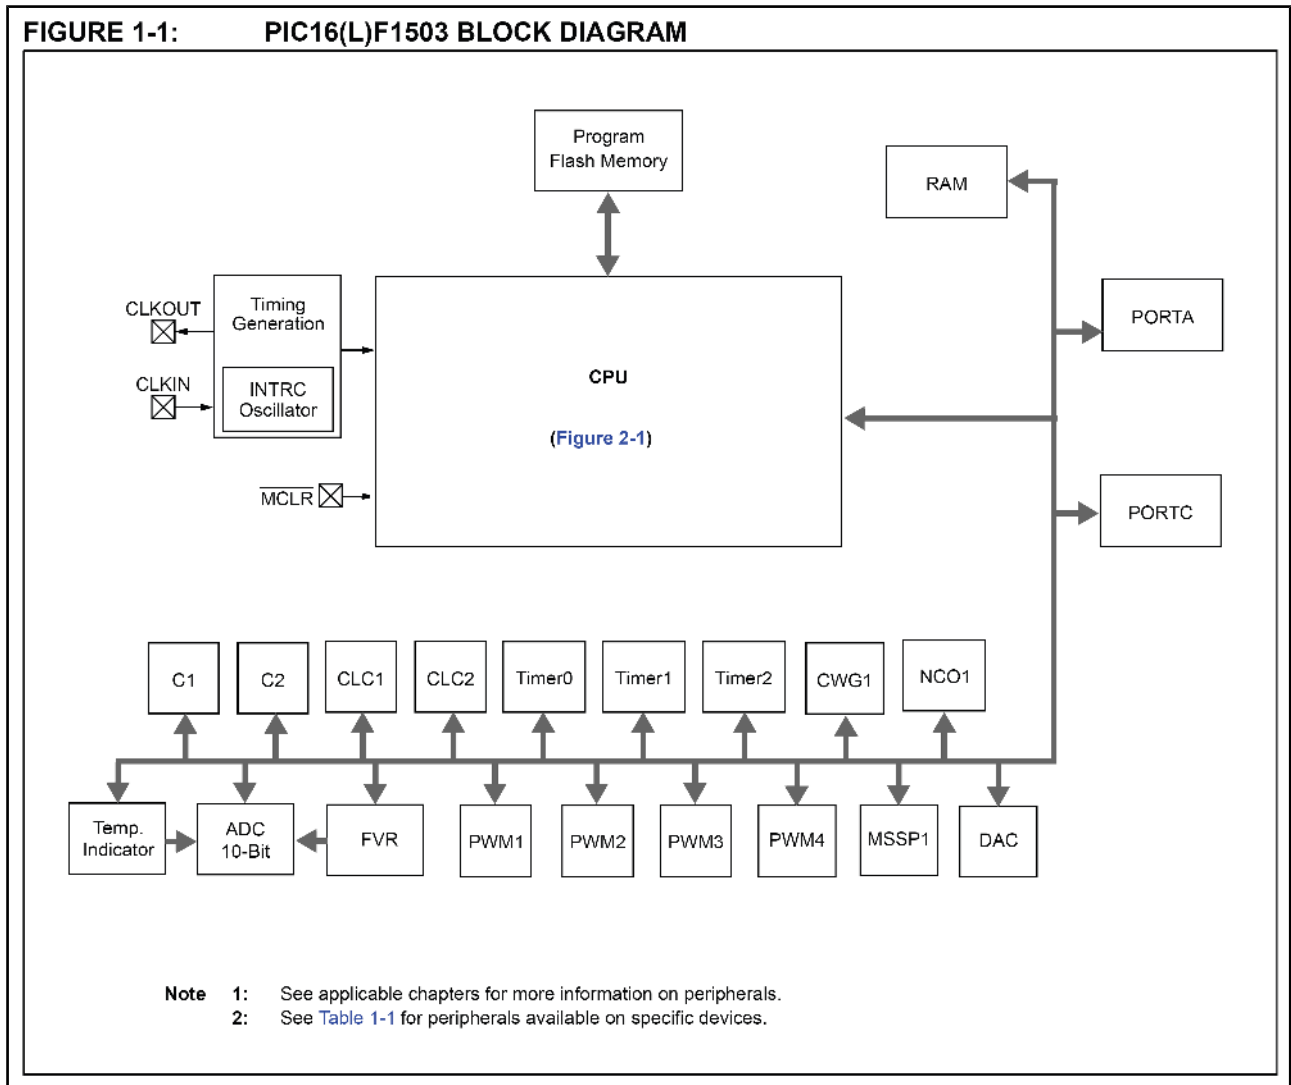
FIGURE 1-1: PIC16(L)F1503 BLOCK DIAGRAM

Program Flash Memory

RAM

CLKOUT

Timing Generation

CLKIN

INTRC Oscillator

CPU

(Figure 2-1)

PORTA

PORTC

$\overline{MCLR}$

C1

C2

CLC1

CLC2

Timer0

Timer1

Timer2

CWG1

NCO1

Temp. Indicator

ADC 10-Bit

FVR

PWM1

PWM2

PWM3

PWM4

MSSP1

DAC

Note 1: See applicable chapters for more information on peripherals.
2: See Table 1-1 for peripherals available on specific devices.